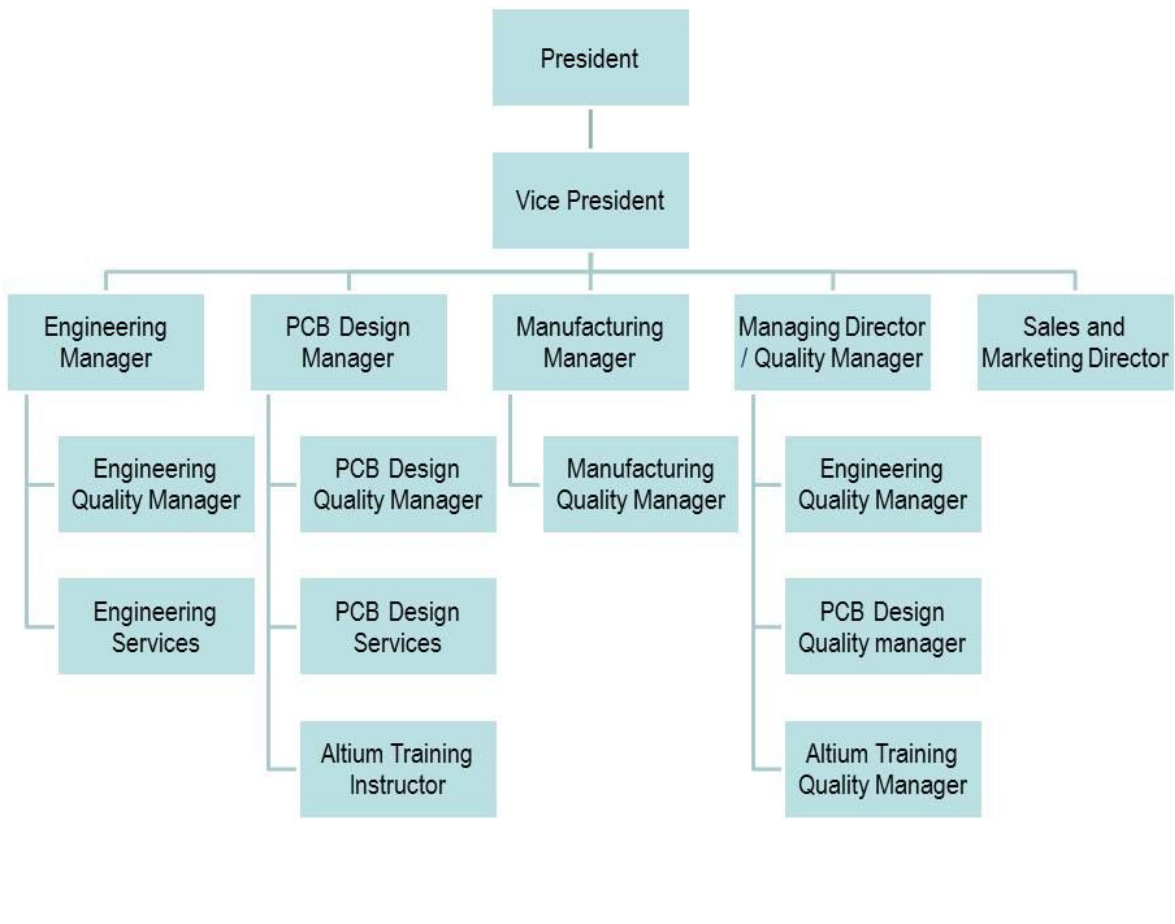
President

Vice President

Engineering Manager

Engineering Quality Manager

Engineering Services

PCB Design Manager

PCB Design Quality Manager

PCB Design Services

Altium Training Instructor

Manufacturing Manager

Manufacturing Quality Manager

Managing Director / Quality Manager

Engineering Quality Manager

PCB Design Quality manager

Altium Training Quality Manager

Sales and Marketing Director